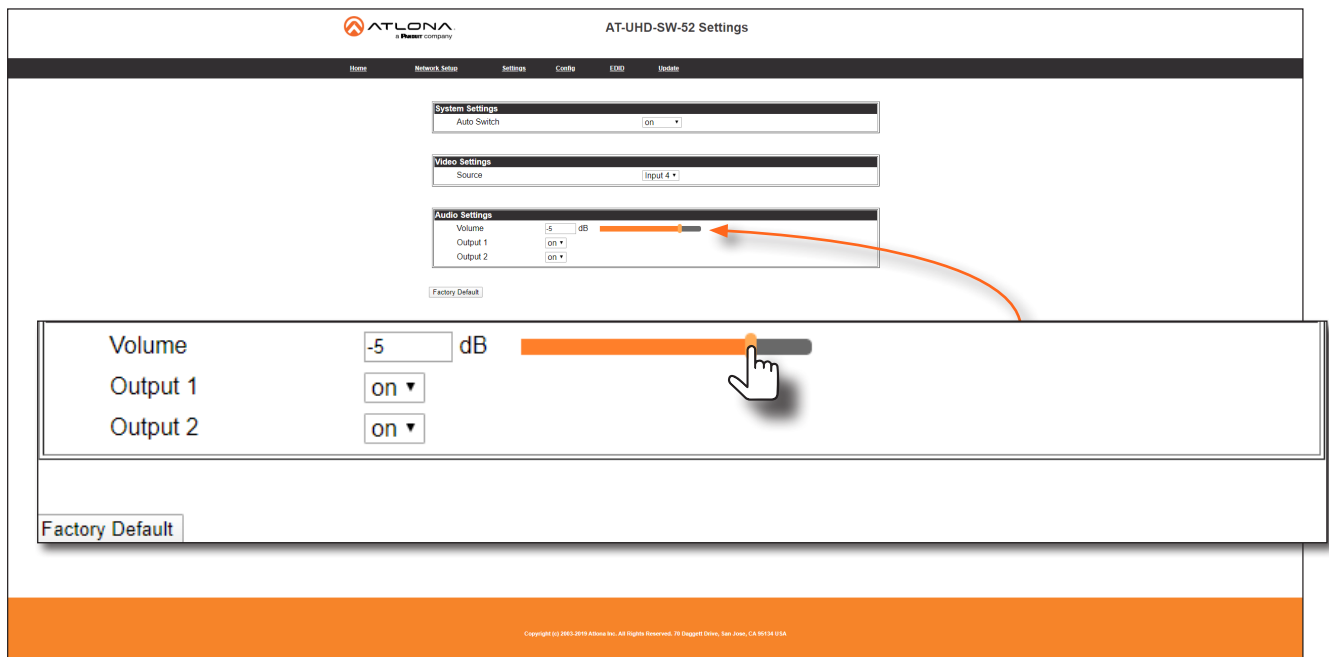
ATLONA
a PANDUIT company

AT-UHD-SW-52 Settings

Home Network Setup Settings Config EDID Update

| System Settings | |
|---|---|
| Auto Switch | on ▾ |

| Video Settings | |
|---|---|
| Source | Input 4 ▾ |

| Audio Settings | |
|---|---|
| Volume | -5 dB |
| Output 1 | on ▾ |
| Output 2 | on ▾ |

Factory Default

Volume -5 dB
Output 1 on ▾
Output 2 on ▾

Factory Default

Copyright (c) 2003-2019 Atlona Inc. All Rights Reserved. 70 Daggett Drive, San Jose, CA 95134 USA